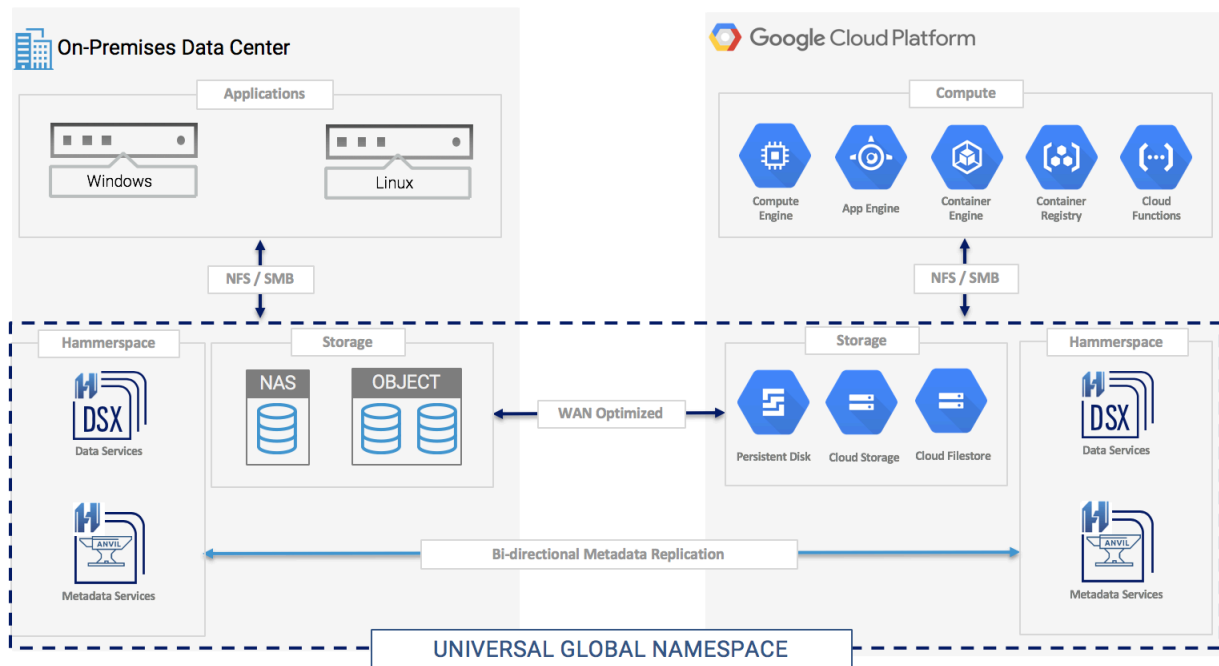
On-Premises Data Center

Applications

Windows

Linux

NFS / SMB

Google Cloud Platform

Compute

Compute Engine

App Engine

Container Engine

Container Registry

Cloud Functions

NFS / SMB

Hammerspace

DSX

Data Services

ANVIL

Metadata Services

Storage

NAS

OBJECT

WAN Optimized

Storage

Persistent Disk

Cloud Storage

Cloud Filestore

Hammerspace

DSX

Data Services

ANVIL

Metadata Services

Bi-directional Metadata Replication

UNIVERSAL GLOBAL NAMESPACE